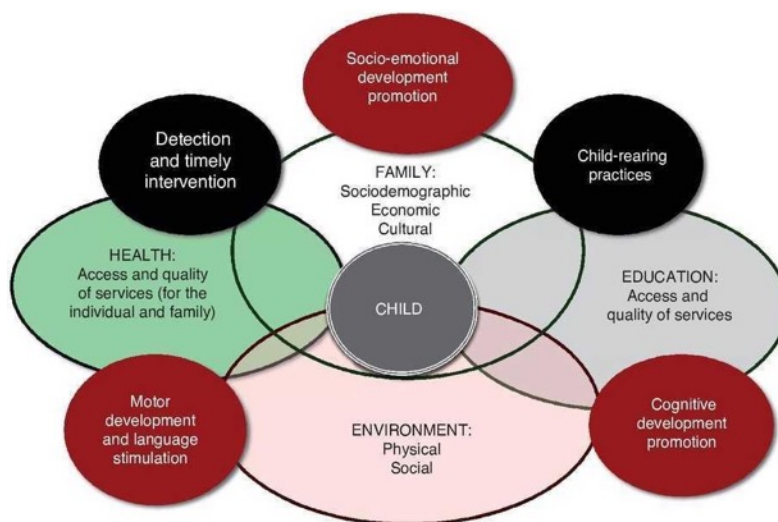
Socio-emotional development promotion

Detection and timely intervention

FAMILY: Sociodemographic Economic Cultural

Child-rearing practices

HEALTH: Access and quality of services (for the individual and family)

CHILD

EDUCATION: Access and quality of services

Motor development and language stimulation

ENVIRONMENT: Physical Social

Cognitive development promotion